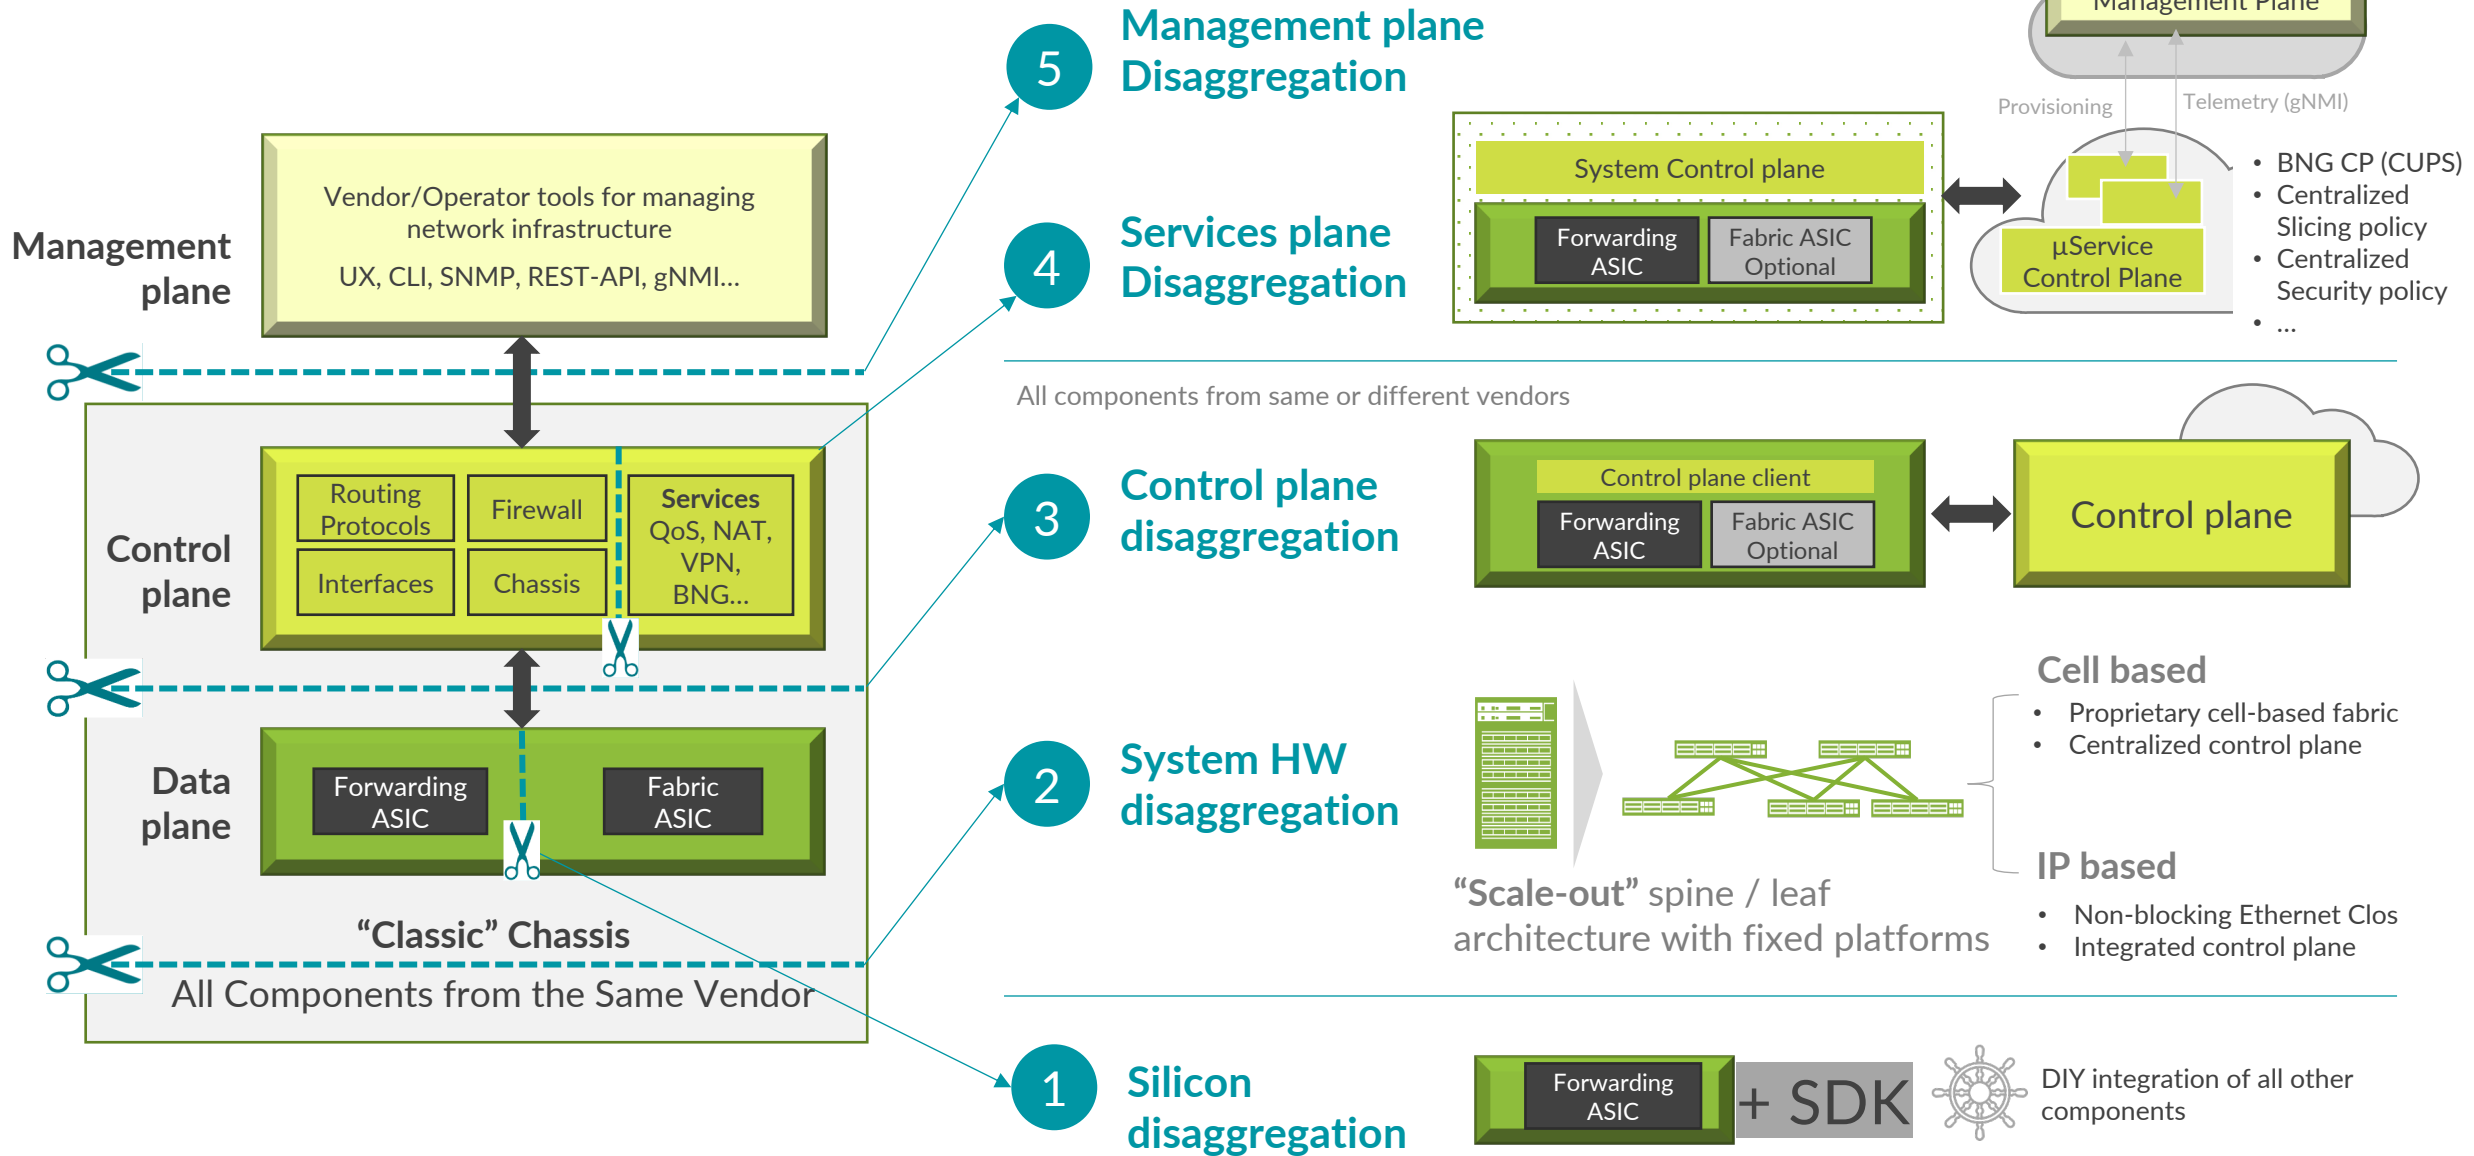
Management plane

Vendor/Operator tools for managing network infrastructure

UX, CLI, SNMP, REST-API, gNMI...

Control plane

Routing Protocols

Firewall

Services QoS, NAT, VPN, BNG...

Interfaces

Chassis

Data plane

Forwarding ASIC

Fabric ASIC

“Classic” Chassis

All Components from the Same Vendor

5 Management plane Disaggregation

Management Plane

Provisioning

Telemetry (gNMI)

System Control plane

Forwarding ASIC

Fabric ASIC Optional

µService Control Plane

• BNG CP (CUPS)
• Centralized Slicing policy
• Centralized Security policy
• ...

4 Services plane Disaggregation

All components from same or different vendors

3 Control plane disaggregation

Control plane client

Forwarding ASIC

Fabric ASIC Optional

Control plane

2 System HW disaggregation

“Scale-out” spine / leaf architecture with fixed platforms

Cell based
• Proprietary cell-based fabric
• Centralized control plane

IP based
• Non-blocking Ethernet Clos
• Integrated control plane

1 Silicon disaggregation

Forwarding ASIC

+ SDK

DIY integration of all other components